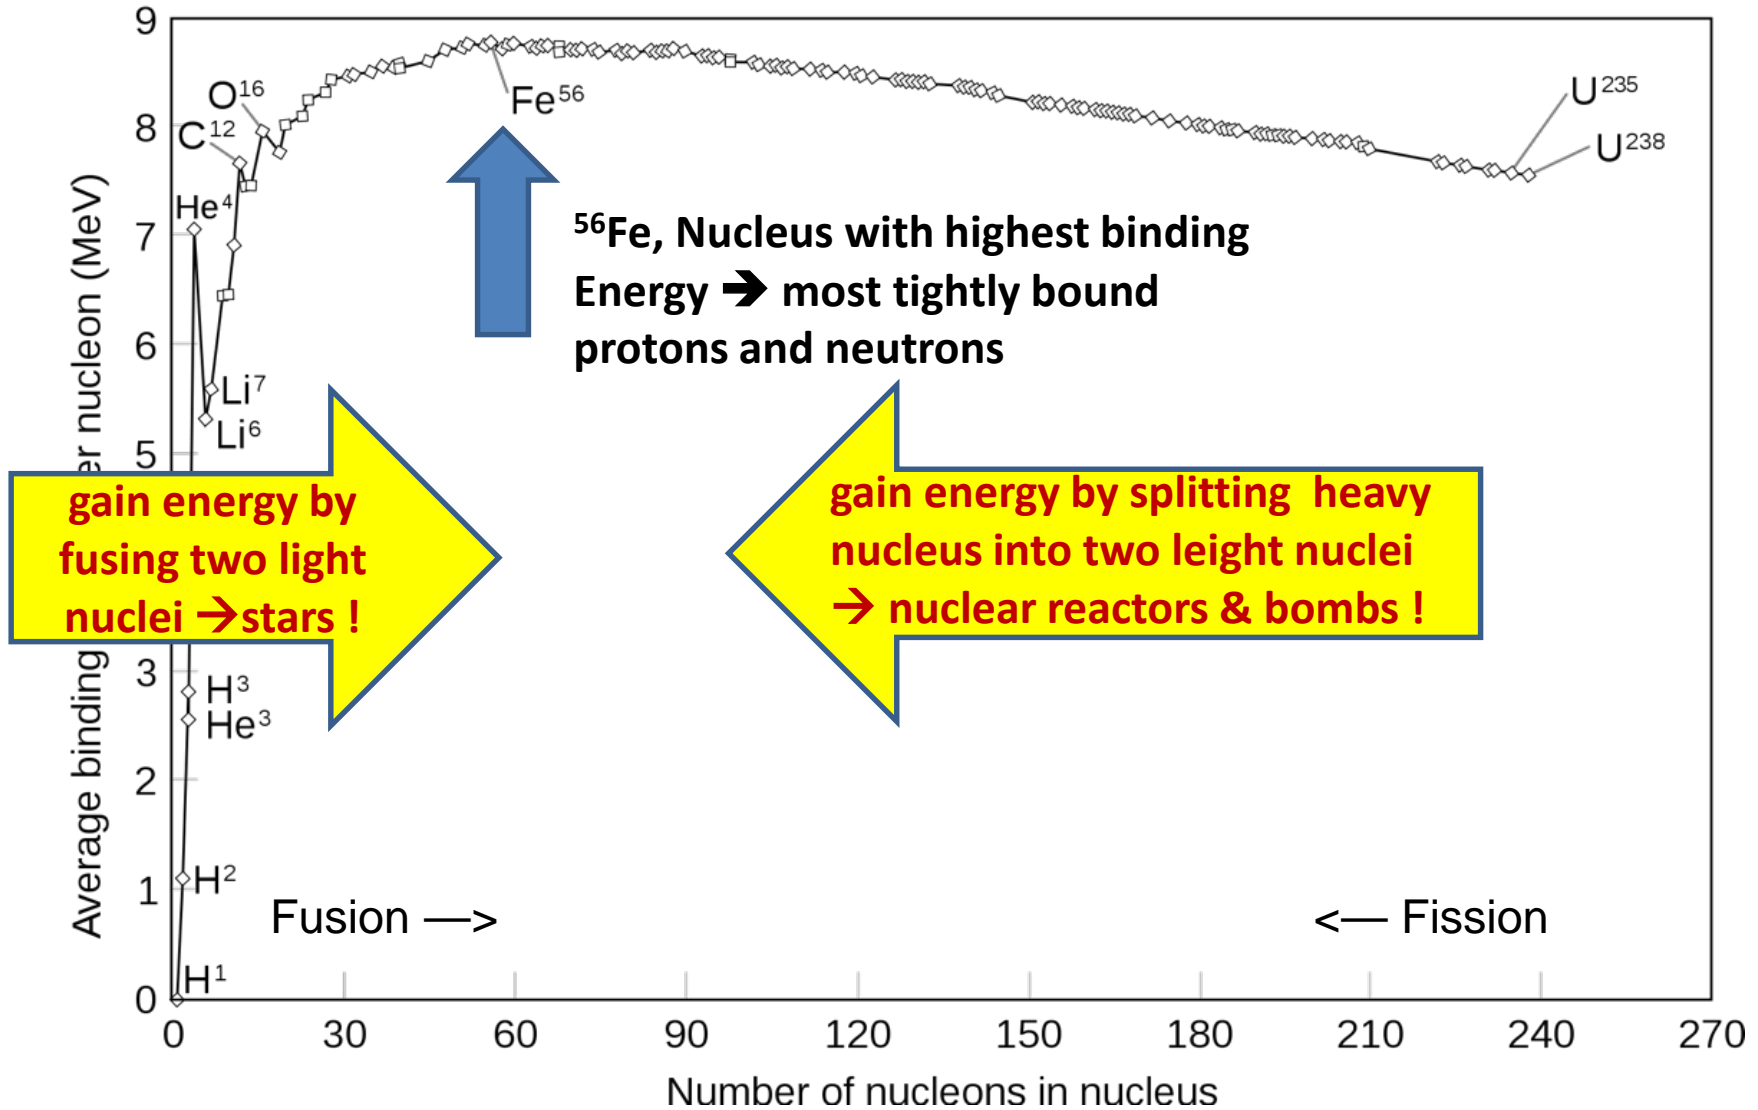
Average binding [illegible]er nucleon (MeV)

9
8
7
6
5
3
2
1
0

$O^{16}$
$C^{12}$
$Fe^{56}$
$U^{235}$
$U^{238}$
$He^4$
$Li^7$
$Li^6$
$H^3$
$He^3$
$H^2$
$H^1$

$^{56}$Fe, Nucleus with highest binding Energy ➔ most tightly bound protons and neutrons

gain energy by fusing two light nuclei →stars !

gain energy by splitting heavy nucleus into two leight nuclei → nuclear reactors & bombs !

Fusion —>

<— Fission

0 30 60 90 120 150 180 210 240 270

Number of nucleons in nucleus